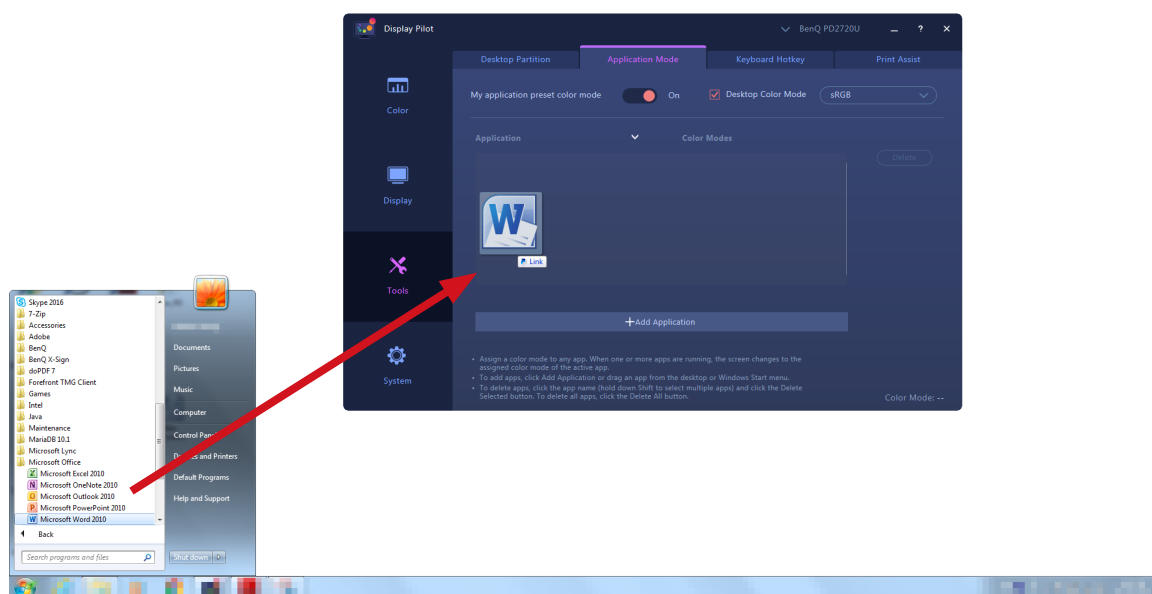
Display Pilot

BenQ PD2720U

_ ? ✕

Color

Display

Tools

System

Desktop Partition

Application Mode

Keyboard Hotkey

Print Assist

My application preset color mode

On

Desktop Color Mode

sRGB

Application

Color Modes

Delete

Link

+Add Application

• Assign a color mode to any app. When one or more apps are running, the screen changes to the assigned color mode of the active app.
• To add apps, click Add Application or drag an app from the desktop or Windows Start menu.
• To delete apps, click the app name (hold down Shift to select multiple apps) and click the Delete Selected button. To delete all apps, click the Delete All button.

Color Mode: --

Skype 2016
7-Zip
Accessories
Adobe
BenQ
BenQ X-Sign
doPDF 7
Forefront TMG Client
Games
Intel
Java
Maintenance
MariaDB 10.1
Microsoft Lync
Microsoft Office
Microsoft Excel 2010
Microsoft OneNote 2010
Microsoft Outlook 2010
Microsoft PowerPoint 2010
Microsoft Word 2010

Back

Search programs and files

Documents
Pictures
Music
Computer
Control Panel
Devices and Printers
Default Programs
Help and Support

Shut down